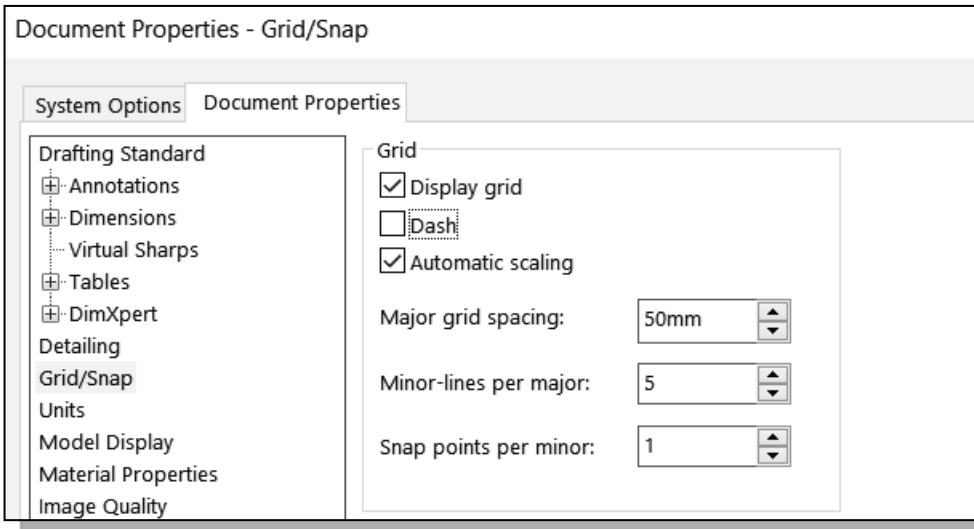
Document Properties - Grid/Snap

System Options | Document Properties

Drafting Standard
Annotations
Dimensions
Virtual Sharps
Tables
DimXpert
Detailing
Grid/Snap
Units
Model Display
Material Properties
Image Quality

Grid
Display grid
Dash
Automatic scaling

Major grid spacing: 50mm

Minor-lines per major: 5

Snap points per minor: 1